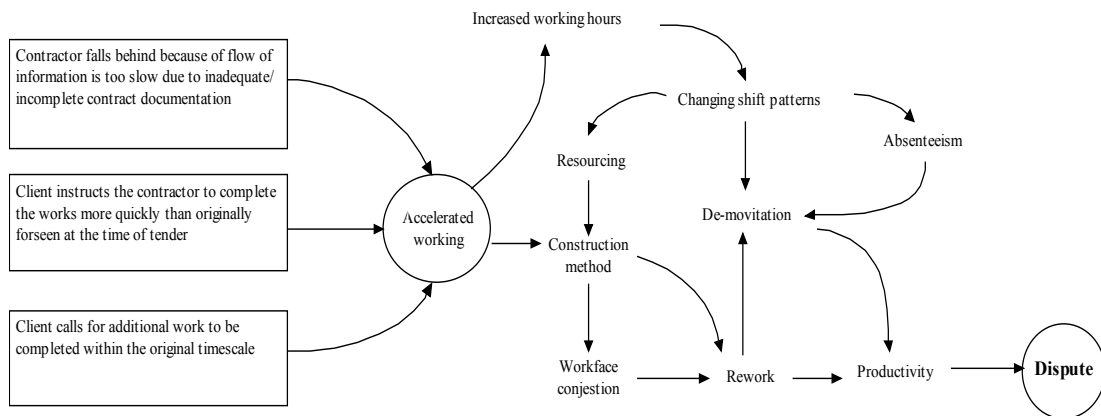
Contractor falls behind because of flow of information is too slow due to inadequate/ incomplete contract documentation

Client instructs the contractor to complete the works more quickly than originally forseen at the time of tender

Client calls for additional work to be completed within the original timescale

Accelerated working

Increased working hours

Changing shift patterns

Resourcing

Absenteeism

De-movitation

Construction method

Workface conjestion

Rework

Productivity

Dispute